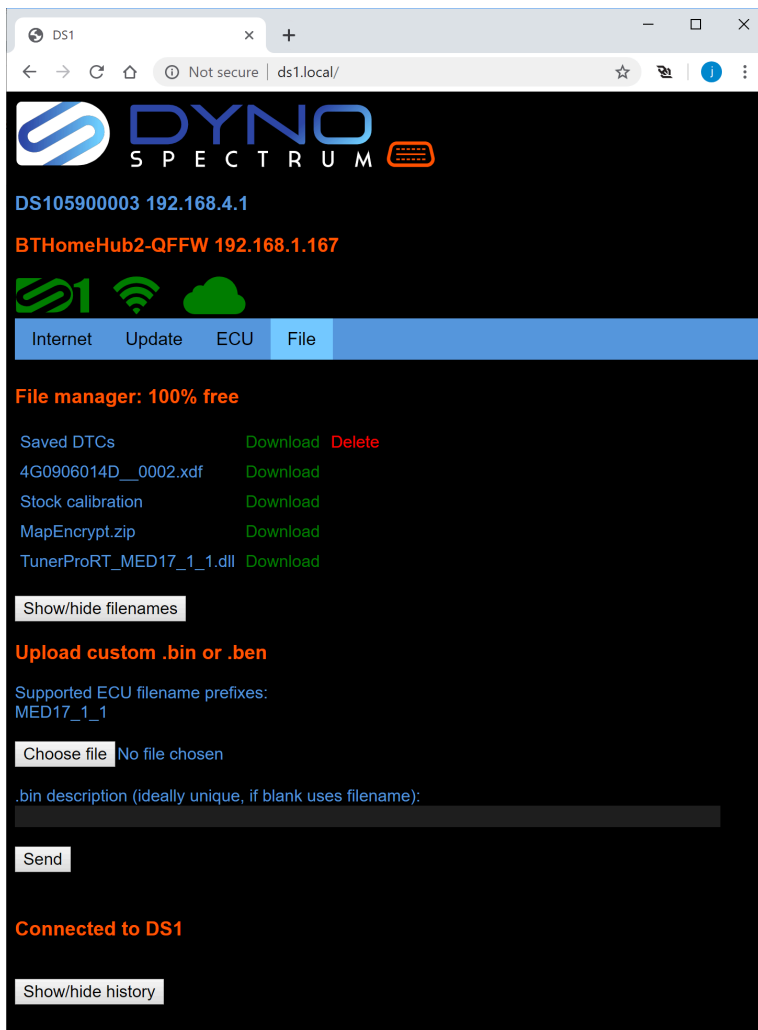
DS1
×
+
Not secure | ds1.local/

DYNO
SPECTRUM

DS105900003 192.168.4.1

BTHomeHub2-QFFW 192.168.1.167

Internet Update ECU File

File manager: 100% free

| | |
|---|---|
| Saved DTCs | Download Delete |
| 4G0906014D__0002.xdf | Download |
| Stock calibration | Download |
| MapEncrypt.zip | Download |
| TunerProRT_MED17_1_1.dll | Download |

Show/hide filenames

Upload custom .bin or .ben

Supported ECU filename prefixes:
MED17_1_1

Choose file No file chosen

.bin description (ideally unique, if blank uses filename):

Send

Connected to DS1

Show/hide history